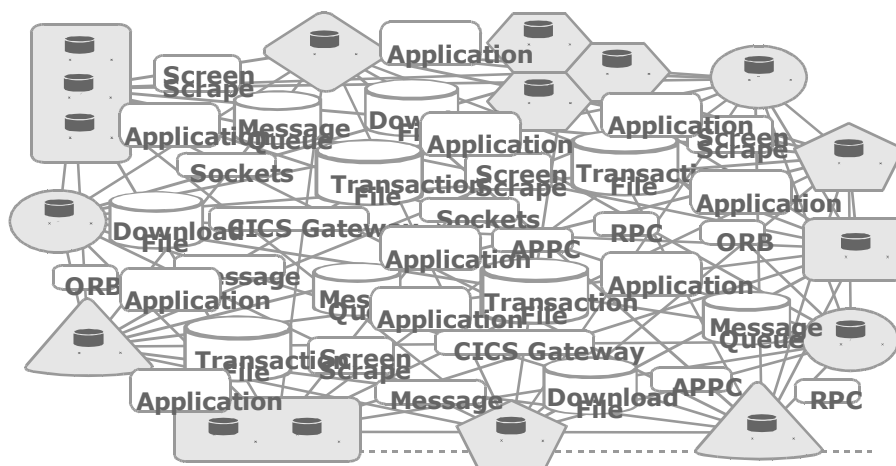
Application

Screen Scrape

Application

Message Queue

Download File

Application

Application

Screen Scrape

Sockets

Transaction File

Screen Scrape

Transaction File

Application

Download File

CICS Gateway

Sockets

RPC

ORB

APPC

Application

ORB

Message

Application

Message Queue

Transaction File

Application

Application

Message Queue

Transaction File

Screen Scrape

CICS Gateway

Application

Message

Download File

APPC

RPC